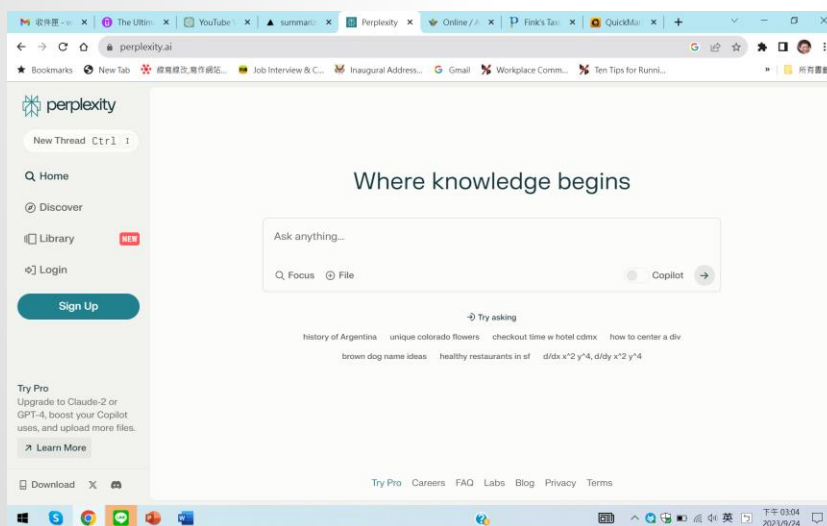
收件匣 - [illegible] | The Ultim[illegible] | YouTube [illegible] | summariz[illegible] | Perplexity | Online / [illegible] | Fink's Tax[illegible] | QuickMa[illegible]

perplexity.ai

Bookmarks | New Tab | 偉爾樂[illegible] | Job Interview & C... | Inaugural Address... | Gmail | Workplace Comm... | Ten Tips for Runni... | 所有書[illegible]

perplexity

New Thread Ctrl I

Home

Discover

Library NEW

Login

Sign Up

Where knowledge begins

Ask anything...

Focus File Copilot

Try asking

history of Argentina | unique colorado flowers | checkout time w hotel cdmx | how to center a div

brown dog name ideas | healthy restaurants in sf | d/dx x^2 y^4, d/dy x^2 y^4

Try Pro

Upgrade to Claude-2 or GPT-4, boost your Copilot uses, and upload more files.

Learn More

Download

Try Pro | Careers | FAQ | Labs | Blog | Privacy | Terms

英 下午 03:04 2023/9/24